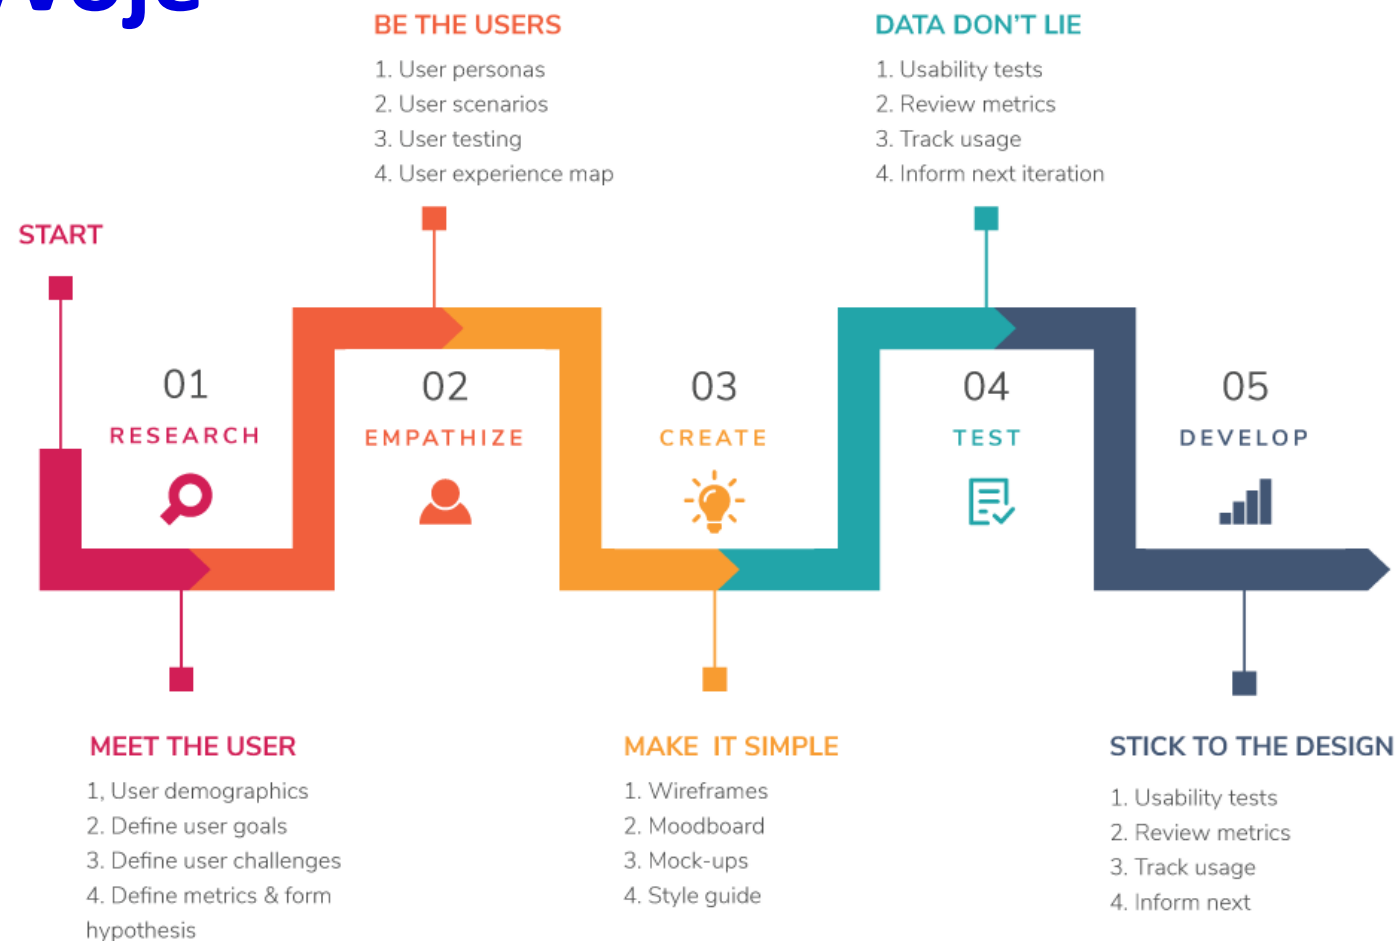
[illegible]

BE THE USERS
1. User personas
2. User scenarios
3. User testing
4. User experience map

DATA DON'T LIE
1. Usability tests
2. Review metrics
3. Track usage
4. Inform next iteration

START

01
RESEARCH

02
EMPATHIZE

03
CREATE

04
TEST

05
DEVELOP

MEET THE USER
1, User demographics
2. Define user goals
3. Define user challenges
4. Define metrics & form hypothesis

MAKE IT SIMPLE
1. Wireframes
2. Moodboard
3. Mock-ups
4. Style guide

STICK TO THE DESIGN
1. Usability tests
2. Review metrics
3. Track usage
4. Inform next